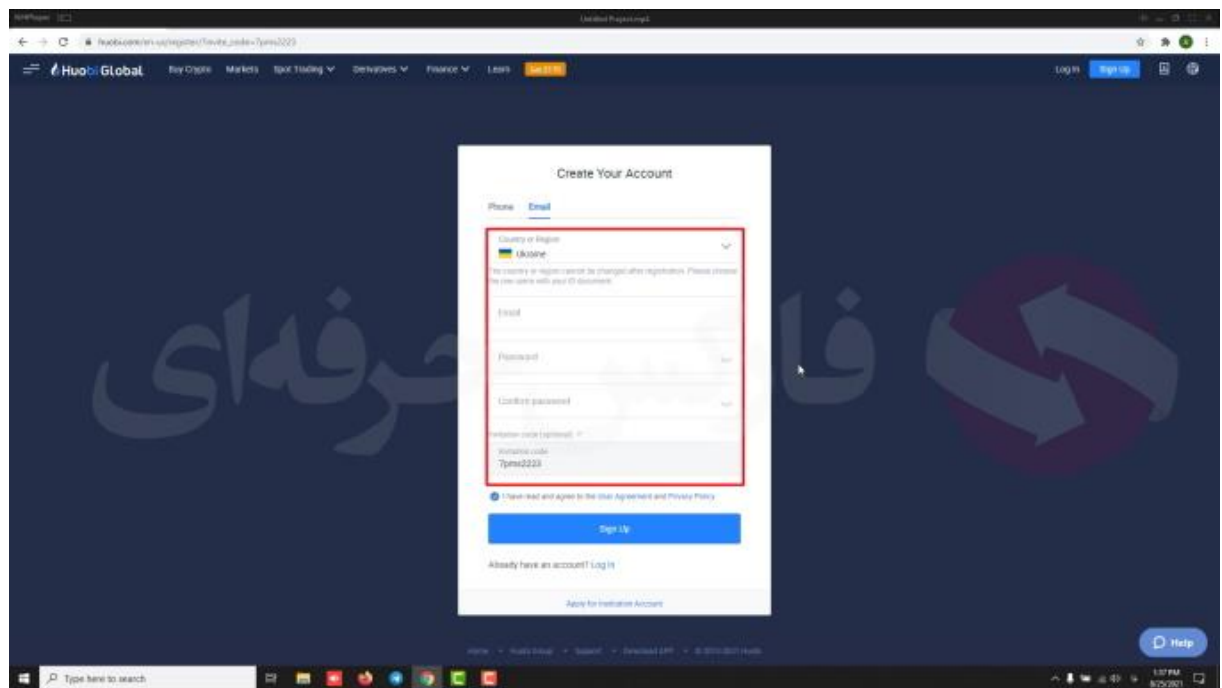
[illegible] Untitled Project.mp4

huobi.com/en-us/register/?invite_code=7pms2223

Huobi Global Buy Crypto Markets Spot Trading Derivatives Finance Learn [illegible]

Log In Sign Up

Create Your Account

Phone Email

Country or Region
Ukraine
The country or region cannot be changed after registration. Please choose the one same with your ID document.

Email

Password

Confirm password

Invitation code (optional)

Invitation code
7pms2223

I have read and agree to the User Agreement and Privacy Policy

Sign Up

Already have an account? Log In

Apply for Institution Account

فارکس حرفه‌ای

Help

Type here to search

1:37 PM
8/25/2021